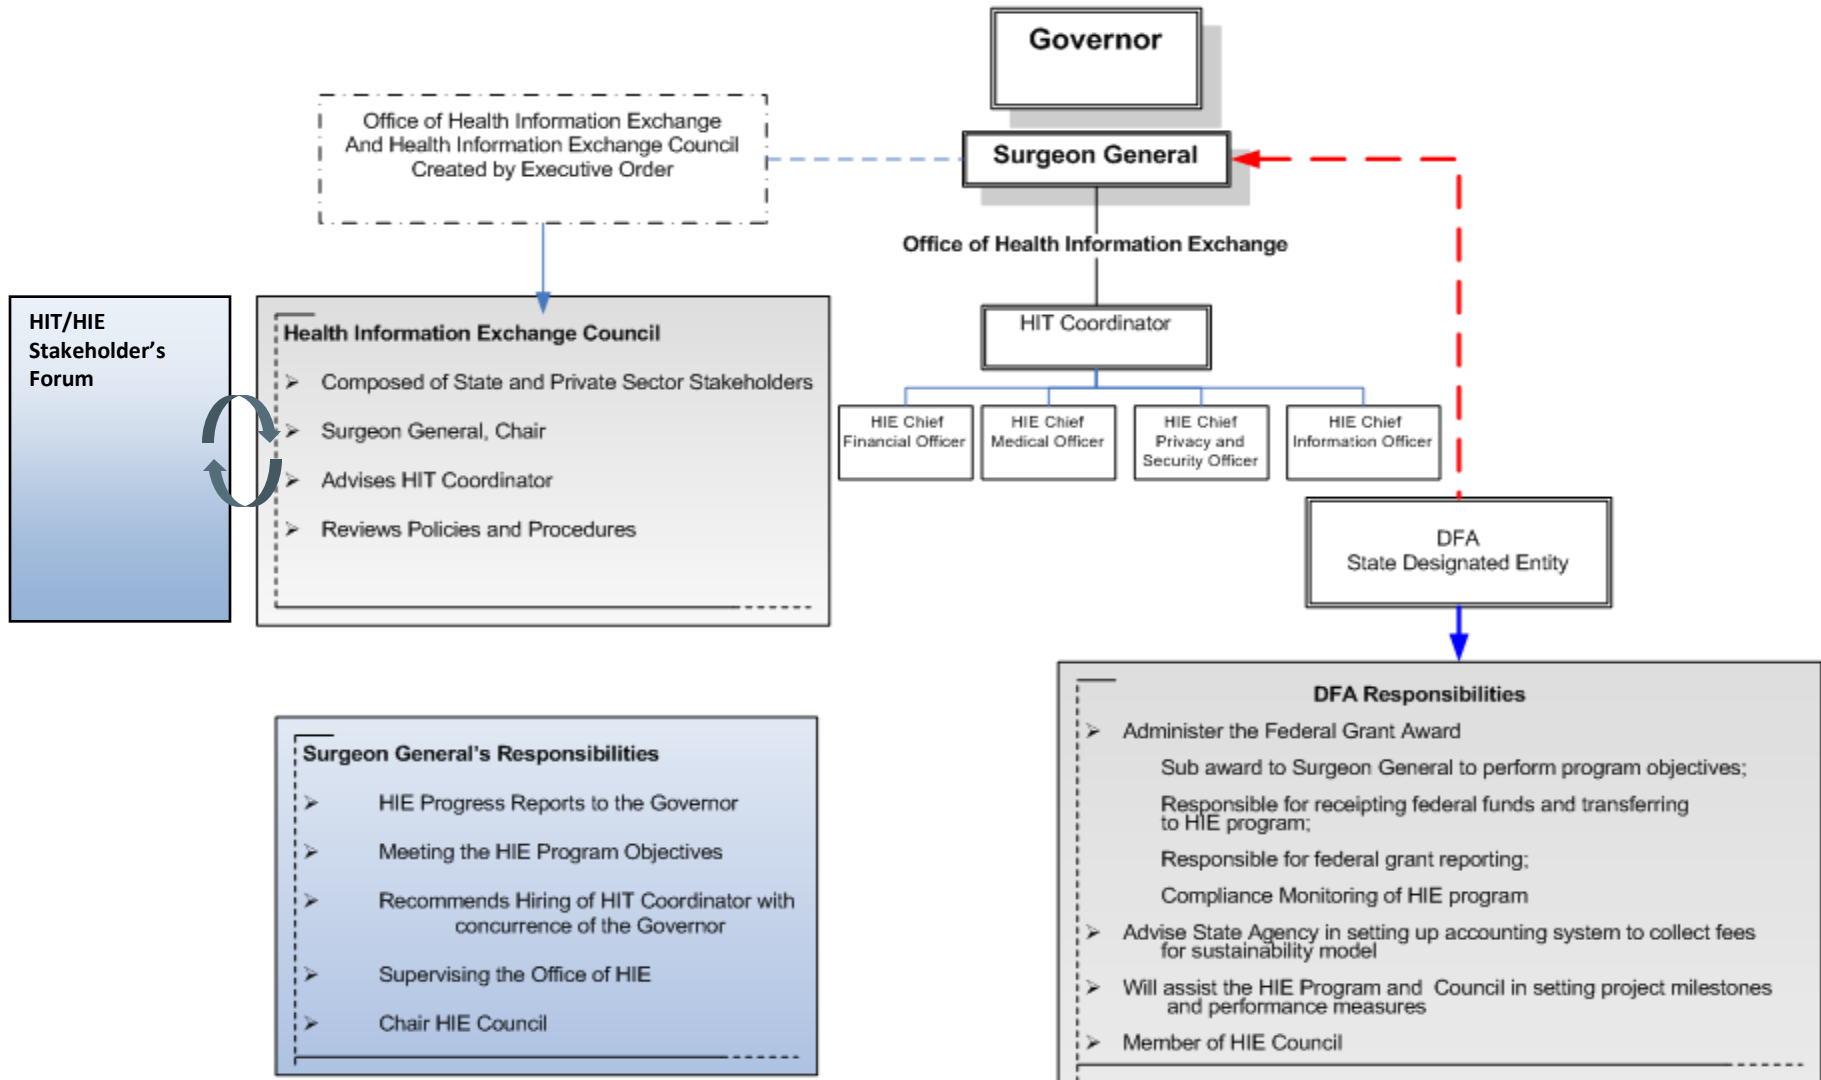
Governor

Office of Health Information Exchange And Health Information Exchange Council Created by Executive Order

Surgeon General

Office of Health Information Exchange

HIT Coordinator

HIE Chief Financial Officer

HIE Chief Medical Officer

HIE Chief Privacy and Security Officer

HIE Chief Information Officer

DFA
State Designated Entity

HIT/HIE Stakeholder's Forum

Health Information Exchange Council

➢ Composed of State and Private Sector Stakeholders

➢ Surgeon General, Chair

➢ Advises HIT Coordinator

➢ Reviews Policies and Procedures

Surgeon General's Responsibilities

➢ HIE Progress Reports to the Governor

➢ Meeting the HIE Program Objectives

➢ Recommends Hiring of HIT Coordinator with concurrence of the Governor

➢ Supervising the Office of HIE

➢ Chair HIE Council

DFA Responsibilities

➢ Administer the Federal Grant Award

Sub award to Surgeon General to perform program objectives;

Responsible for receipting federal funds and transferring to HIE program;

Responsible for federal grant reporting;

Compliance Monitoring of HIE program

➢ Advise State Agency in setting up accounting system to collect fees for sustainability model

➢ Will assist the HIE Program and Council in setting project milestones and performance measures

➢ Member of HIE Council